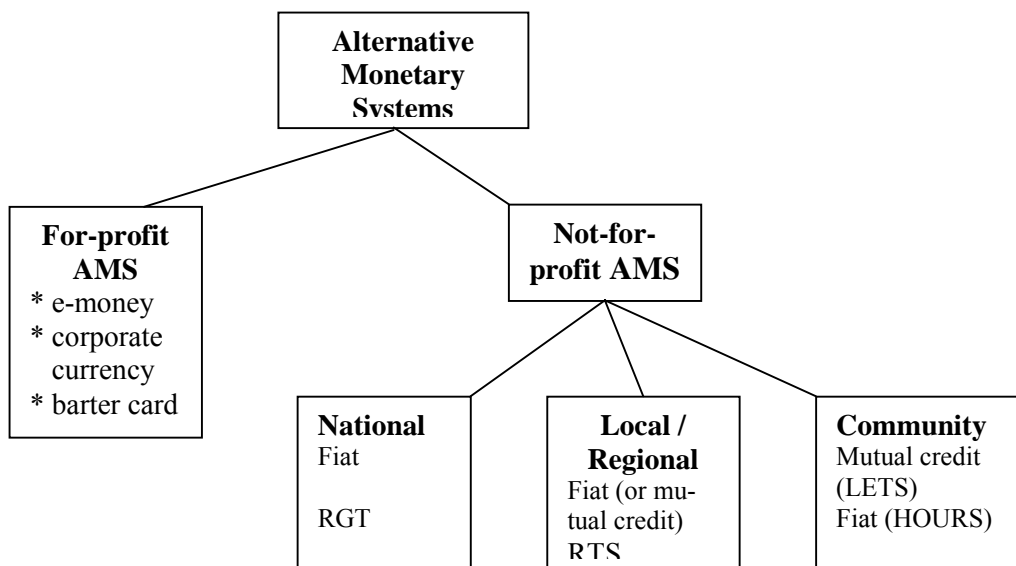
Alternative Monetary Systems

For-profit AMS
* e-money
* corporate currency
* barter card

Not-for-profit AMS

National
Fiat

RGT

Local / Regional
Fiat (or mutual credit)
RTS

Community
Mutual credit (LETS)
Fiat (HOURS)